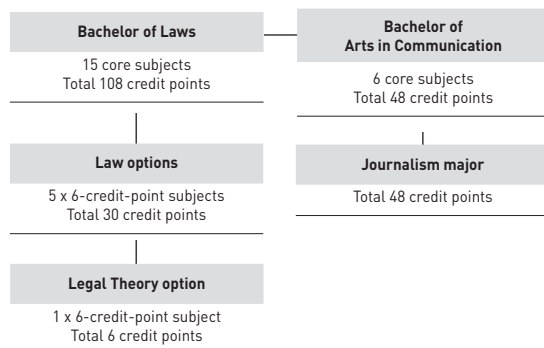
Bachelor of Laws

15 core subjects
Total 108 credit points

Law options

5 x 6-credit-point subjects
Total 30 credit points

Legal Theory option

1 x 6-credit-point subject
Total 6 credit points

Bachelor of Arts in Communication

6 core subjects
Total 48 credit points

Journalism major

Total 48 credit points